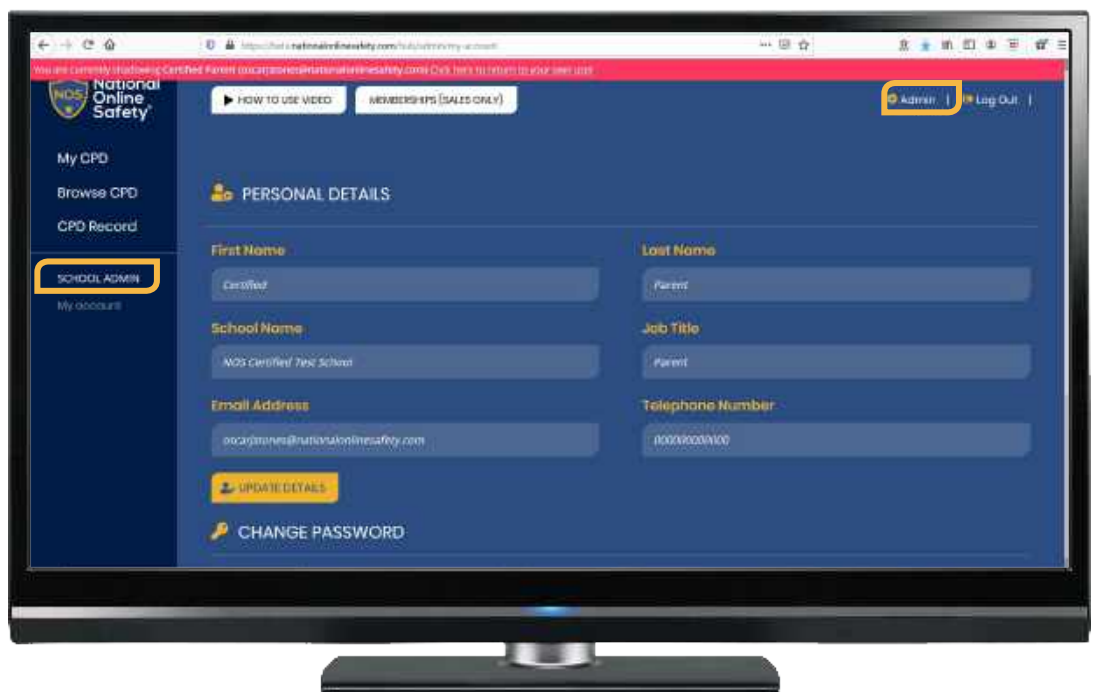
https://beta.nationalonlinesafety.com/hub/admin/my-account

You are currently shadowing Certified Parent oscarjstones@nationalonlinesafety.com Click here to return to your own user

NOS National Online Safety

HOW TO USE VIDEO

MEMBERSHIPS (SALES ONLY)

Admin | Log Out |

My CPD

Browse CPD

CPD Record

SCHOOL ADMIN

My account

PERSONAL DETAILS

First Name

Certified

Last Name

Parent

School Name

NOS Certified Test School

Job Title

Parent

Email Address

oscarjstones@nationalonlinesafety.com

Telephone Number

00000000000

UPDATE DETAILS

CHANGE PASSWORD